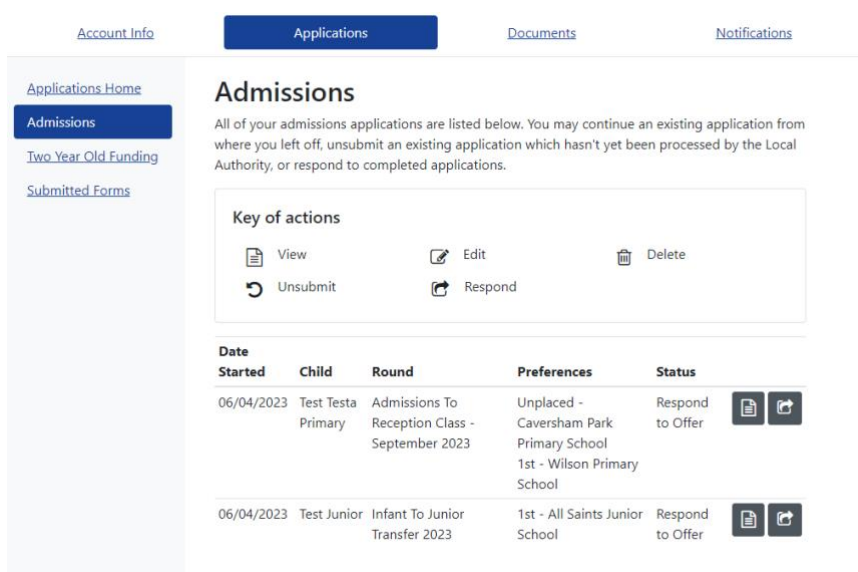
Account Info | Applications | Documents | Notifications

Applications Home
Admissions
Two Year Old Funding
Submitted Forms

Admissions

All of your admissions applications are listed below. You may continue an existing application from where you left off, unsubmit an existing application which hasn't yet been processed by the Local Authority, or respond to completed applications.

Key of actions

View
Edit
Delete
Unsubmit
Respond

| Date Started | Child | Round | Preferences | Status |
|---|---|---|---|---|
| 06/04/2023 | Test Testa Primary | Admissions To Reception Class - September 2023 | Unplaced - Caversham Park Primary School 1st - Wilson Primary School | Respond to Offer |
| 06/04/2023 | Test Junior | Infant To Junior Transfer 2023 | 1st - All Saints Junior School | Respond to Offer |